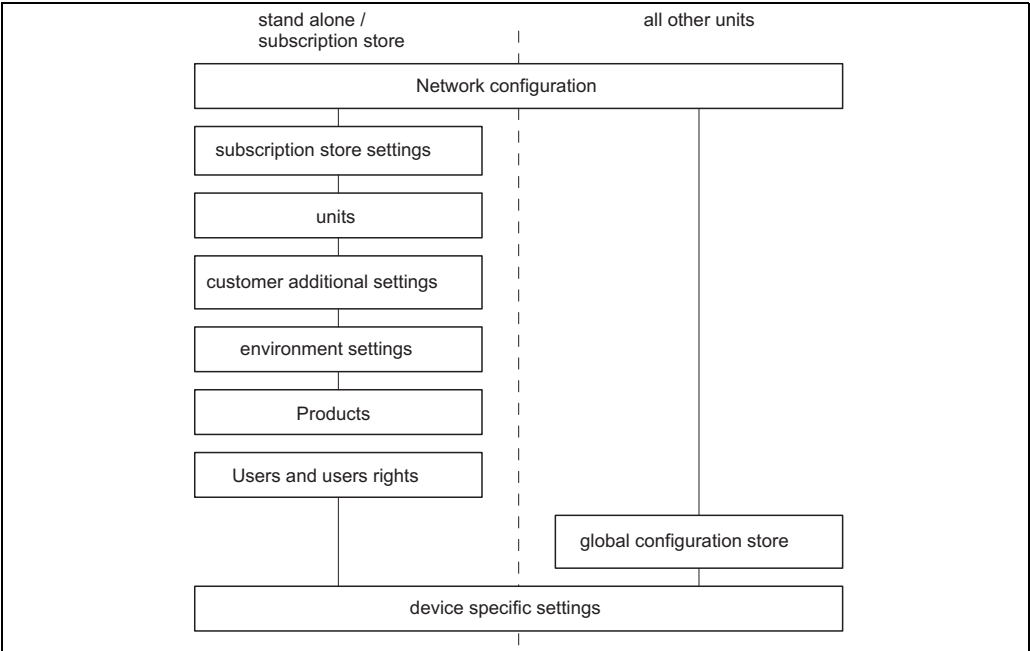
stand alone / subscription store

all other units

Network configuration

subscription store settings

units

customer additional settings

environment settings

Products

Users and users rights

global configuration store

device specific settings